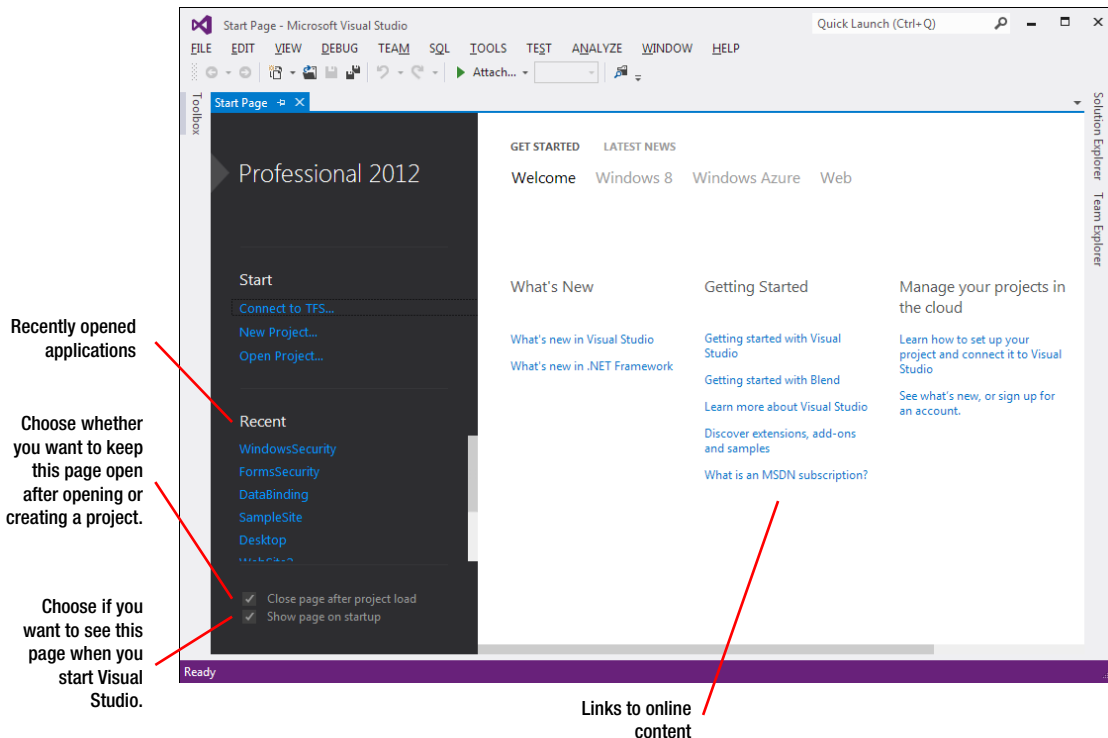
Start Page - Microsoft Visual Studio

Quick Launch (Ctrl+Q)

FILE EDIT VIEW DEBUG TEAM SQL TOOLS TEST ANALYZE WINDOW HELP

Attach...

Toolbox

Start Page

Solution Explorer Team Explorer

Professional 2012

Start

Connect to TFS...

New Project...

Open Project...

Recent

WindowsSecurity

FormsSecurity

DataBinding

SampleSite

Desktop

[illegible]

Close page after project load

Show page on startup

GET STARTED LATEST NEWS

Welcome Windows 8 Windows Azure Web

What's New

What's new in Visual Studio

What's new in .NET Framework

Getting Started

Getting started with Visual Studio

Getting started with Blend

Learn more about Visual Studio

Discover extensions, add-ons and samples

What is an MSDN subscription?

Manage your projects in the cloud

Learn how to set up your project and connect it to Visual Studio

See what's new, or sign up for an account.

Ready

Recently opened applications

Choose whether you want to keep this page open after opening or creating a project.

Choose if you want to see this page when you start Visual Studio.

Links to online content